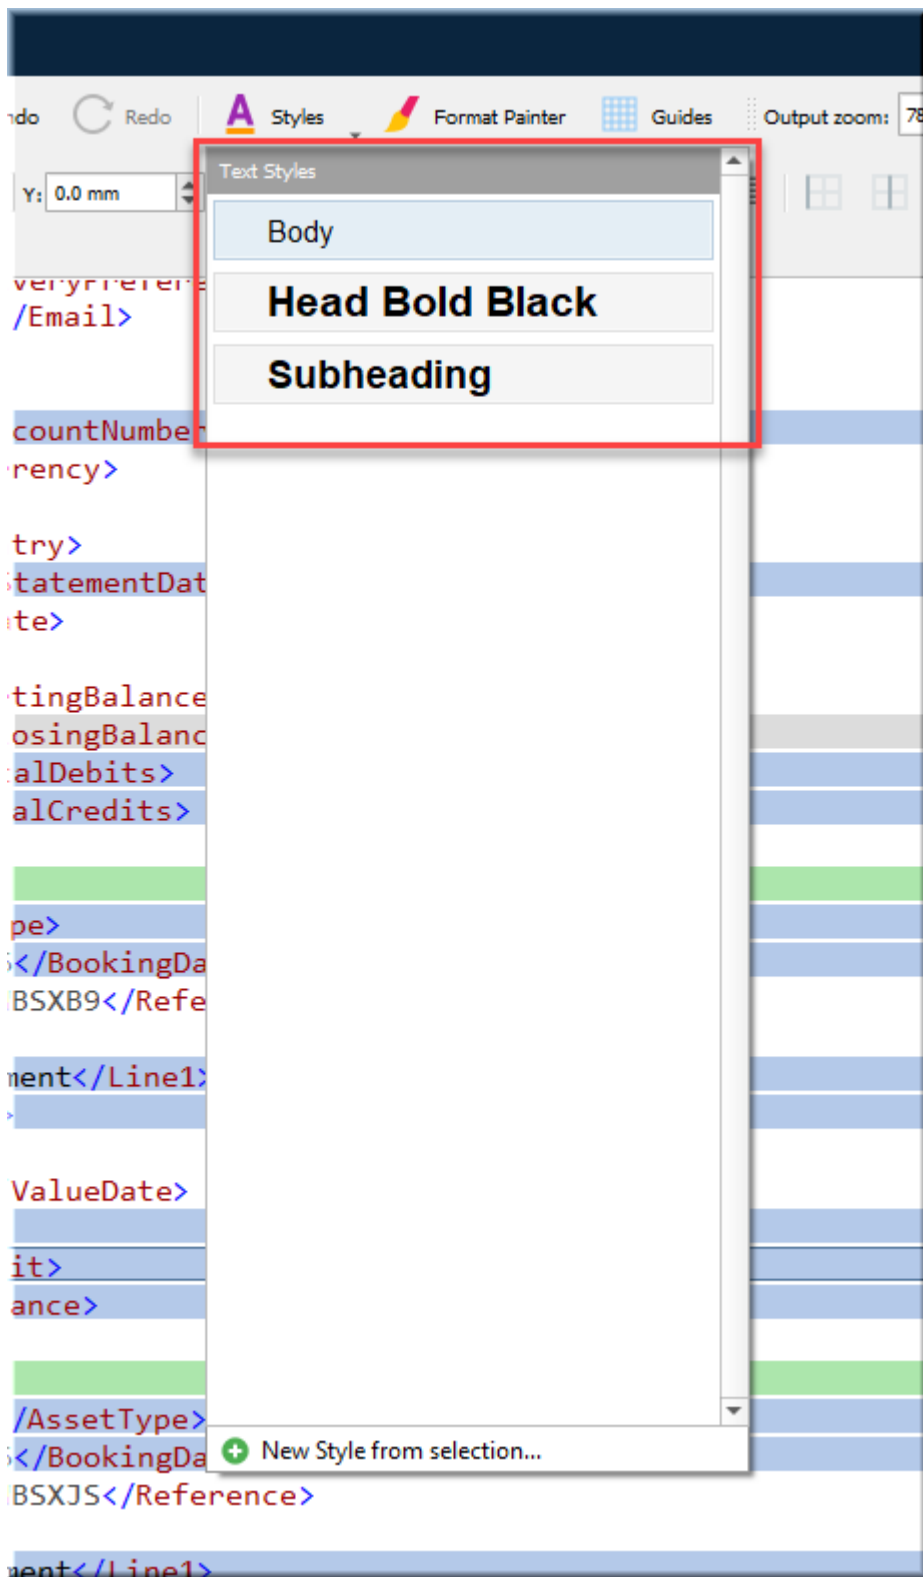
ndo Redo Styles Format Painter Guides Output zoom: 78

Y: 0.0 mm

Text Styles

Body

Head Bold Black

Subheading

New Style from selection...

veryPrefere
/Email>

countNumbe
rency>

try>
tatementDat
te>

tingBalance
osingBalanc
alDebits>
alCredits>

pe>
</BookingDa
BSXB9</Refe

nent</Line1>
>

ValueDate>

it>
ance>

/AssetType>
</BookingDa
BSXJS</Reference>

nent</Line1>